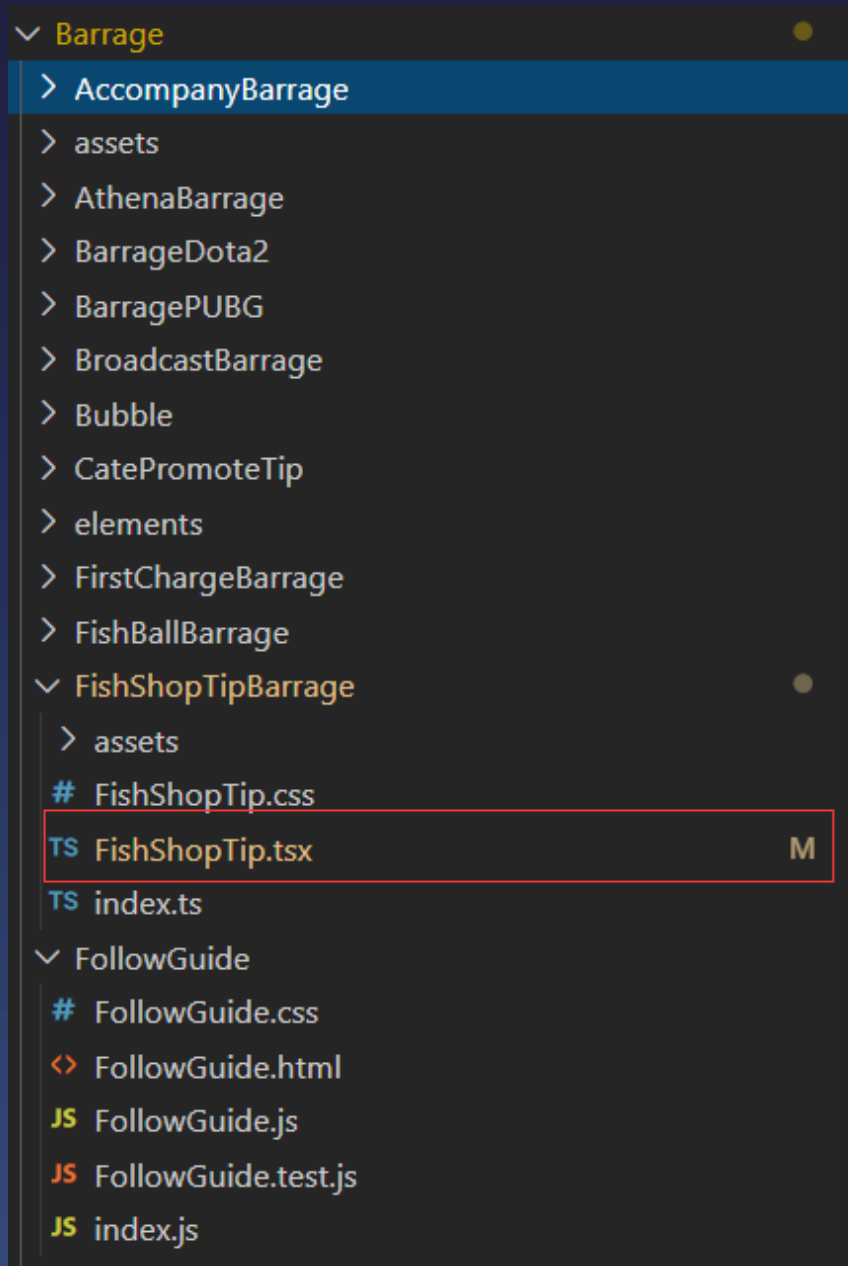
Barrage
AccompanyBarrage
assets
AthenaBarrage
BarrageDota2
BarragePUBG
BroadcastBarrage
Bubble
CatePromoteTip
elements
FirstChargeBarrage
FishBallBarrage
FishShopTipBarrage
assets
# FishShopTip.css
TS FishShopTip.tsx M
TS index.ts
FollowGuide
# FollowGuide.css
<> FollowGuide.html
JS FollowGuide.js
JS FollowGuide.test.js
JS index.js